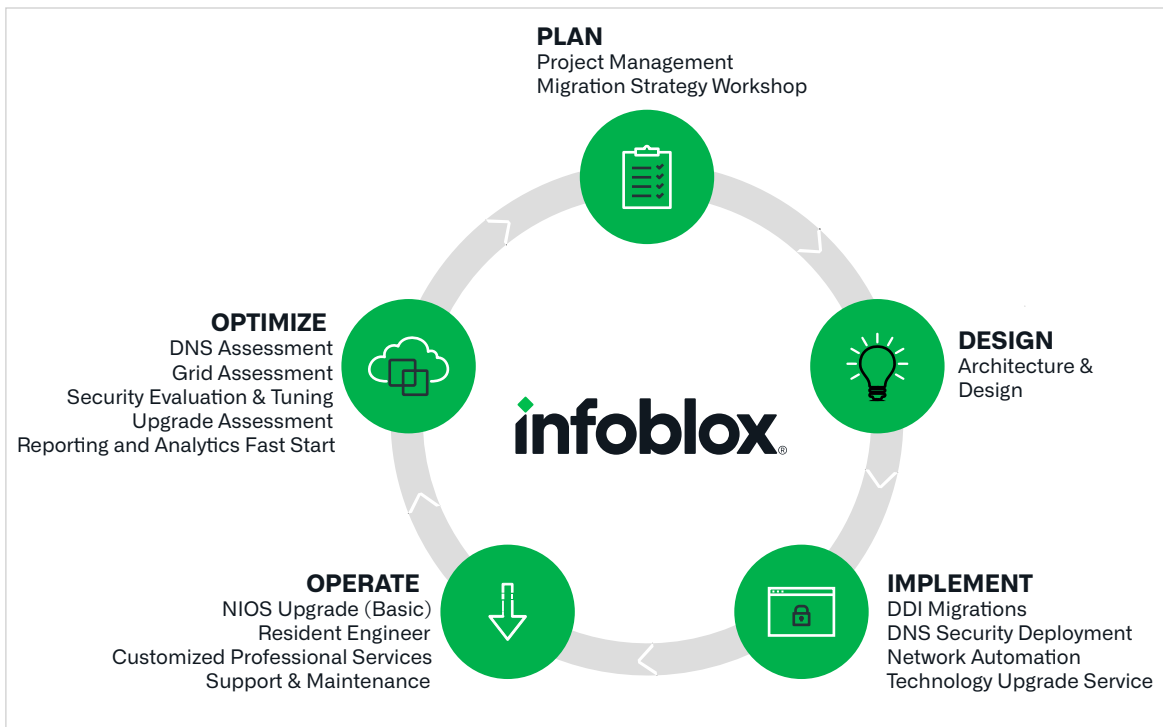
PLAN
Project Management
Migration Strategy Workshop

DESIGN
Architecture & Design

IMPLEMENT
DDI Migrations
DNS Security Deployment
Network Automation
Technology Upgrade Service

OPERATE
NIOS Upgrade (Basic)
Resident Engineer
Customized Professional Services
Support & Maintenance

OPTIMIZE
DNS Assessment
Grid Assessment
Security Evaluation & Tuning
Upgrade Assessment
Reporting and Analytics Fast Start

infoblox®